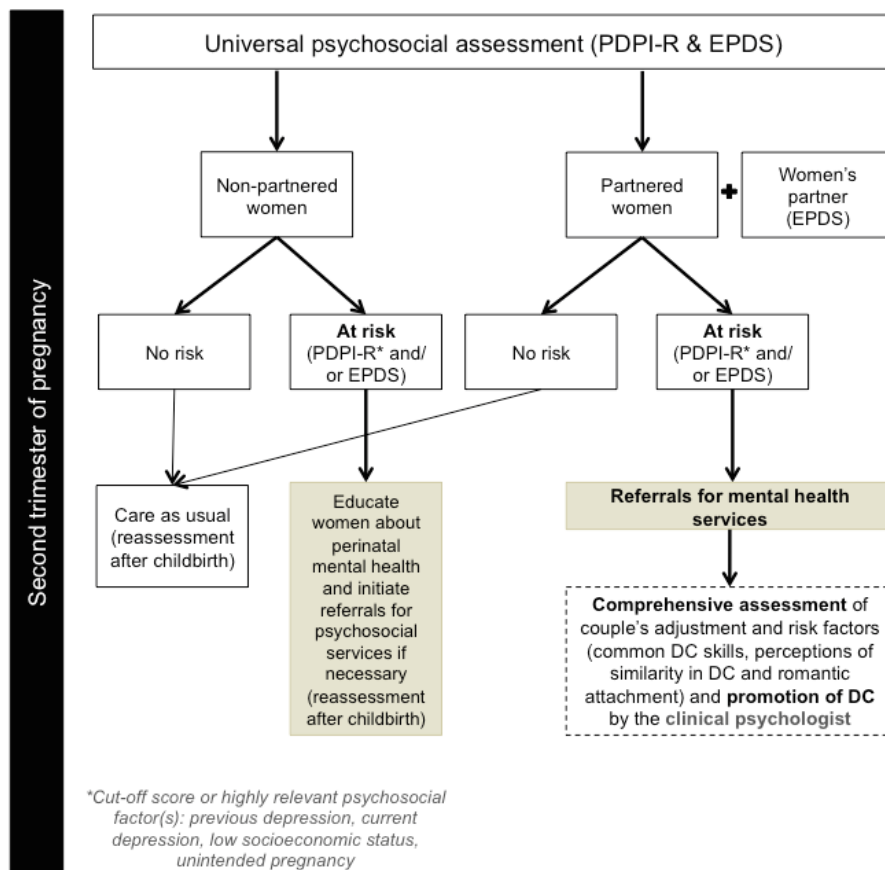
Second trimester of pregnancy

Universal psychosocial assessment (PDPI-R & EPDS)

Non-partnered women

Partnered women

Women's partner (EPDS)

No risk

**At risk** (PDPI-R* and/ or EPDS)

No risk

**At risk** (PDPI-R* and/ or EPDS)

Care as usual (reassessment after childbirth)

Educate women about perinatal mental health and initiate referrals for psychosocial services if necessary (reassessment after childbirth)

**Referrals for mental health services**

**Comprehensive assessment** of couple's adjustment and risk factors (common DC skills, perceptions of similarity in DC and romantic attachment) and **promotion of DC** by the **clinical psychologist**

*Cut-off score or highly relevant psychosocial factor(s): previous depression, current depression, low socioeconomic status, unintended pregnancy